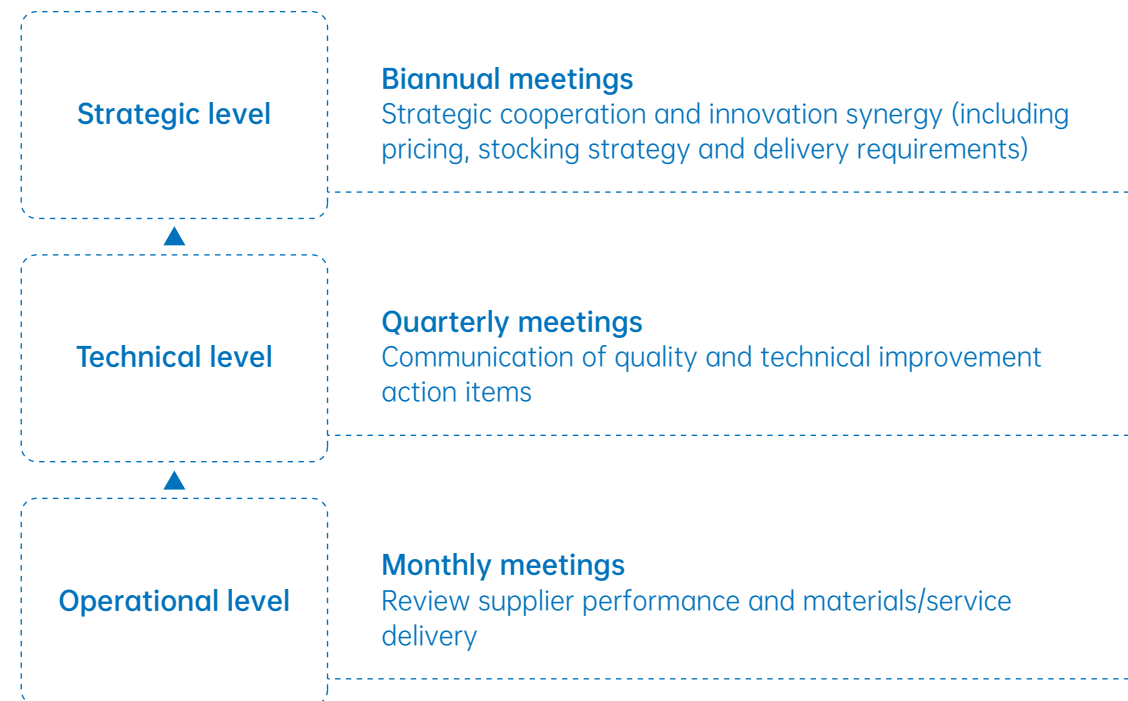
Strategic level

Biannual meetings
Strategic cooperation and innovation synergy (including pricing, stocking strategy and delivery requirements)

Technical level

Quarterly meetings
Communication of quality and technical improvement action items

Operational level

Monthly meetings
Review supplier performance and materials/service delivery